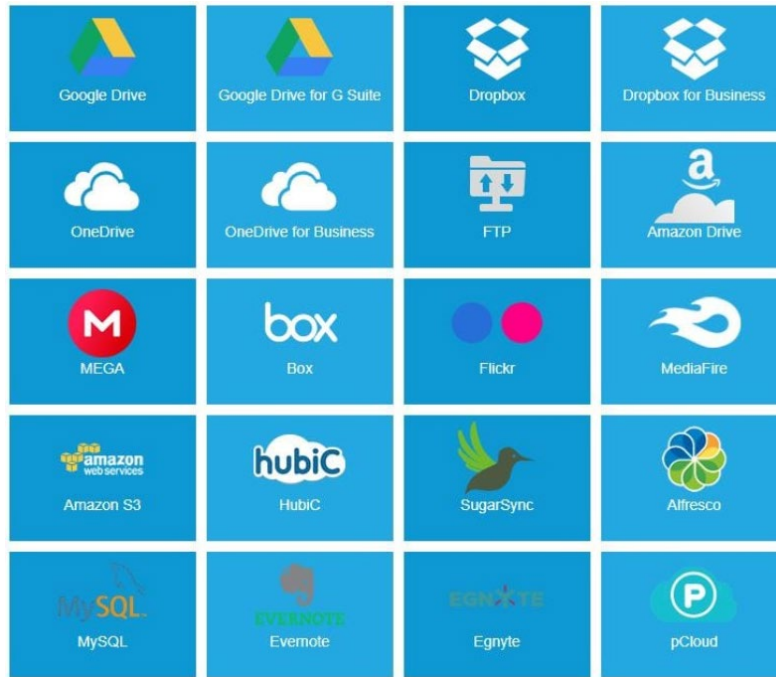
| | | | |
|---|---|---|---|
| Google Drive | Google Drive for G Suite | Dropbox | Dropbox for Business |
| OneDrive | OneDrive for Business | FTP | a Amazon Drive |
| M MEGA | box Box | Flickr | MediaFire |
| amazon web services Amazon S3 | hubiC HubiC | SugarSync | Alfresco |
| MySQL MySQL | EVERNOTE Evernote | EGNYTE Egnyte | P pCloud |